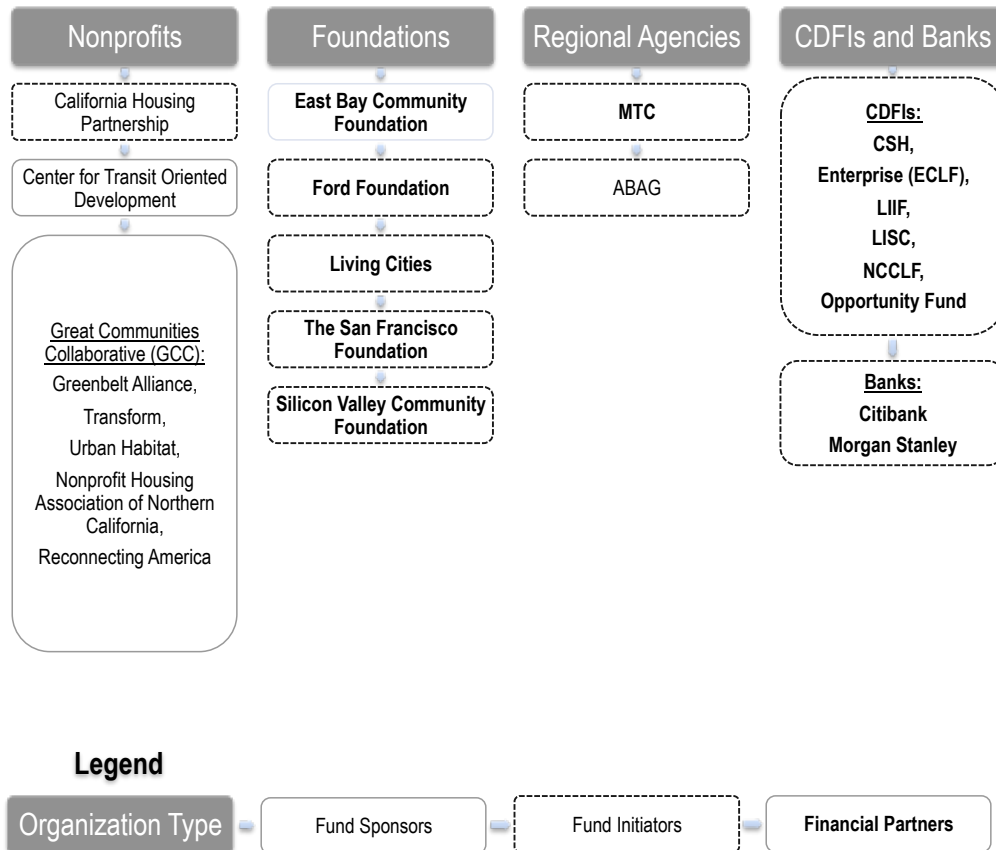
Nonprofits

California Housing Partnership

Center for Transit Oriented Development

Great Communities Collaborative (GCC):
Greenbelt Alliance,
Transform,
Urban Habitat,
Nonprofit Housing Association of Northern California,
Reconnecting America

Foundations

East Bay Community Foundation

Ford Foundation

Living Cities

The San Francisco Foundation

Silicon Valley Community Foundation

Regional Agencies

MTC

ABAG

CDFIs and Banks

CDFIs:
CSH,
Enterprise (ECLF),
LIIF,
LISC,
NCCLF,
Opportunity Fund

Banks:
Citibank
Morgan Stanley

Legend

Organization Type

Fund Sponsors

Fund Initiators

Financial Partners